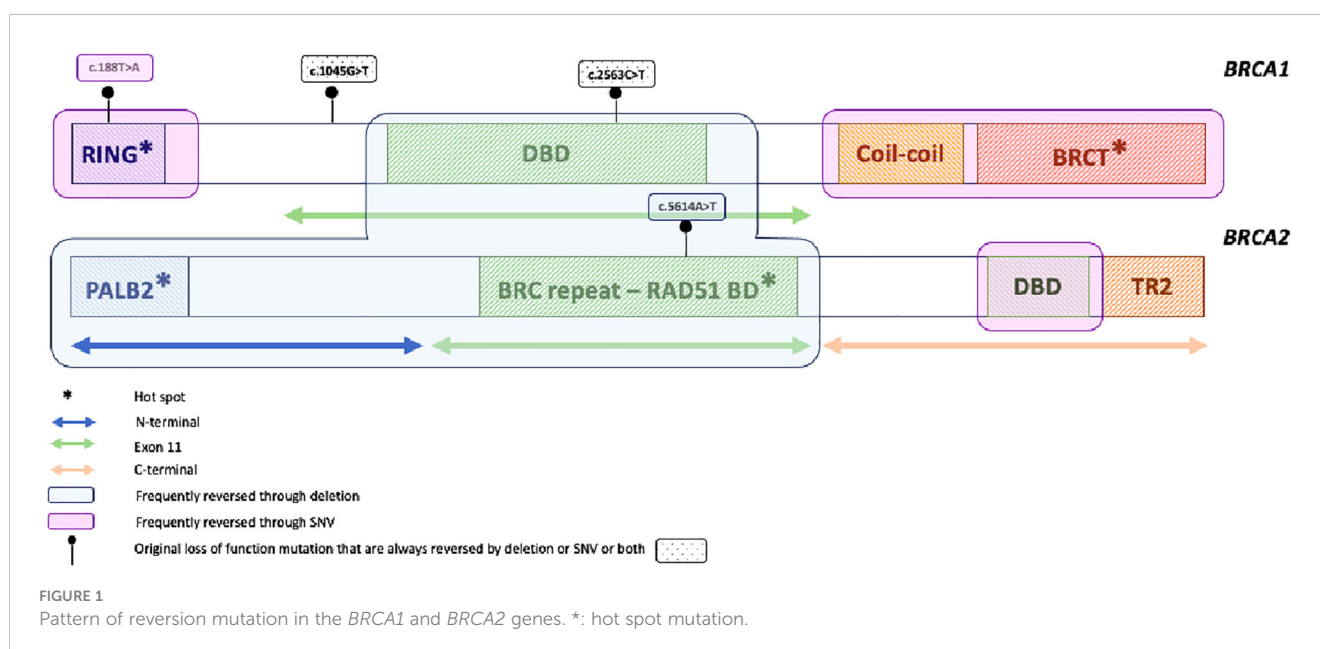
c.188T>A

c.1045G>T

c.2563C>T

BRCA1

RING*

DBD

Coil-coil

BRCT*

c.5614A>T

BRCA2

PALB2*

BRC repeat – RAD51 BD*

DBD

TR2

* Hot spot

N-terminal

Exon 11

C-terminal

Frequently reversed through deletion

Frequently reversed through SNV

Original loss of function mutation that are always reversed by deletion or SNV or both

FIGURE 1

Pattern of reversion mutation in the *BRCA1* and *BRCA2* genes. *: hot spot mutation.